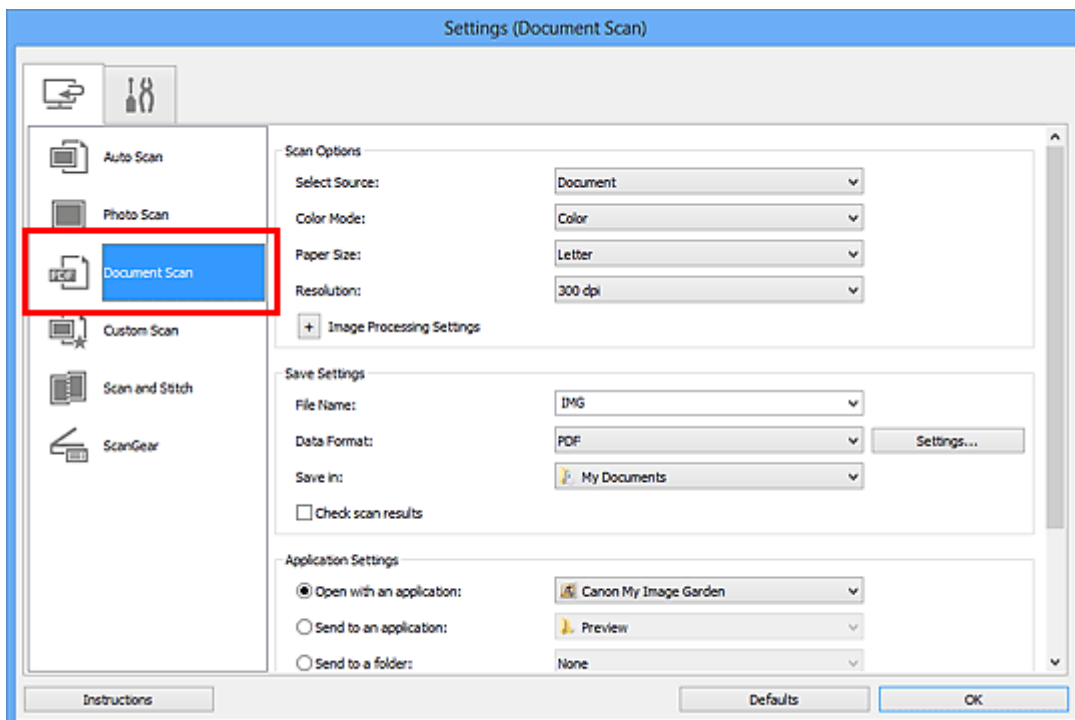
Settings (Document Scan)

Auto Scan

Photo Scan

PDF

Document Scan

Custom Scan

Scan and Stitch

ScanGear

Scan Options

Select Source: Document

Color Mode: Color

Paper Size: Letter

Resolution: 300 dpi

+ Image Processing Settings

Save Settings

File Name: IMG

Data Format: PDF

Settings...

Save in: My Documents

Check scan results

Application Settings

Open with an application: Canon My Image Garden

Send to an application: Preview

Send to a folder: None

Instructions

Defaults

OK